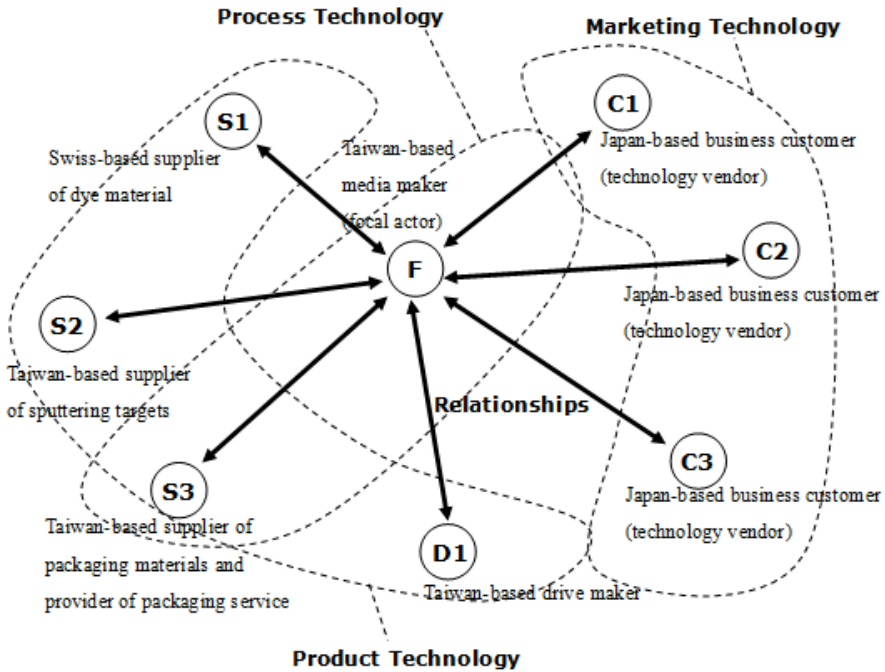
Process Technology

Marketing Technology

S1

Swiss-based supplier of dye material

Taiwan-based media maker (focal actor)

C1

Japan-based business customer (technology vendor)

F

C2

Japan-based business customer (technology vendor)

S2

Taiwan-based supplier of sputtering targets

Relationships

C3

Japan-based business customer (technology vendor)

S3

Taiwan-based supplier of packaging materials and provider of packaging service

D1

Taiwan-based drive maker

Product Technology